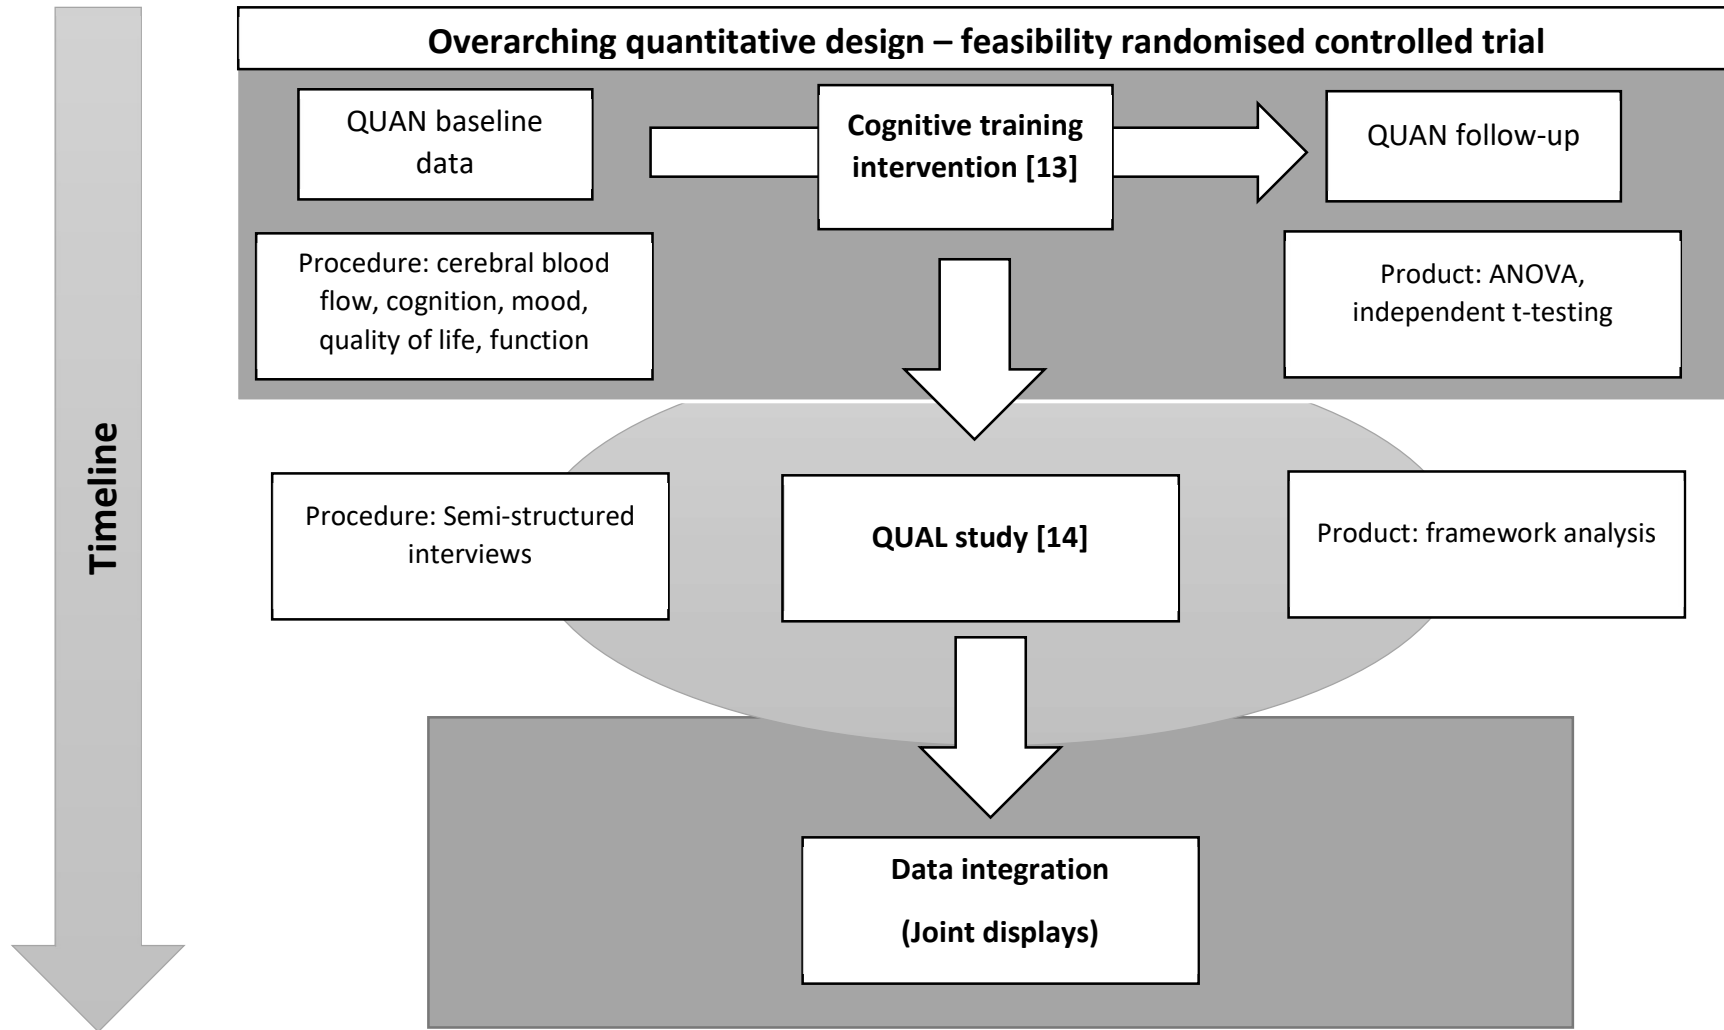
Overarching quantitative design – feasibility randomised controlled trial

QUAN baseline data

Cognitive training intervention [13]

QUAN follow-up

Procedure: cerebral blood flow, cognition, mood, quality of life, function

Product: ANOVA, independent t-testing

Timeline

Procedure: Semi-structured interviews

QUAL study [14]

Product: framework analysis

Data integration

(Joint displays)